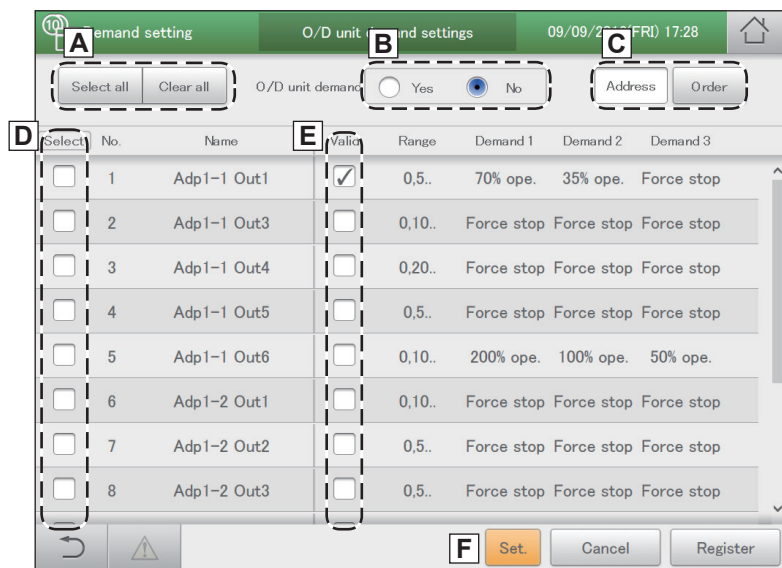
10 A Demand setting O/D unit de B and settings 09/09/2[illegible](FRI) 17:28 C

Select all Clear all O/D unit demand Yes No Address Order

D E

| Select | No. | Name | Valid | Range | Demand 1 | Demand 2 | Demand 3 |
|---|---|---|---|---|---|---|---|
| | 1 | Adp1-1 Out1 | ✓ | 0,5.. | 70% ope. | 35% ope. | Force stop |
| | 2 | Adp1-1 Out3 | | 0,10.. | Force stop | Force stop | Force stop |
| | 3 | Adp1-1 Out4 | | 0,20.. | Force stop | Force stop | Force stop |
| | 4 | Adp1-1 Out5 | | 0,5.. | Force stop | Force stop | Force stop |
| | 5 | Adp1-1 Out6 | | 0,10.. | 200% ope. | 100% ope. | 50% ope. |
| | 6 | Adp1-2 Out1 | | 0,10.. | Force stop | Force stop | Force stop |
| | 7 | Adp1-2 Out2 | | 0,5.. | Force stop | Force stop | Force stop |
| | 8 | Adp1-2 Out3 | | 0,5.. | Force stop | Force stop | Force stop |

F Set. Cancel Register